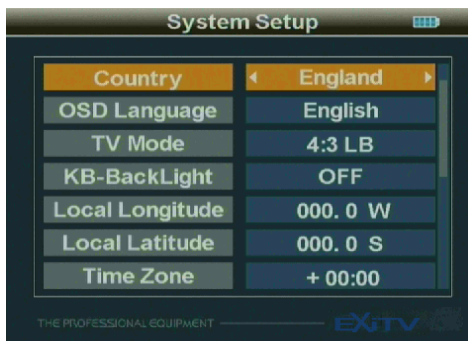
System Setup

| Country | England |
|---|---|
| OSD Language | English |
| TV Mode | 4:3 LB |
| KB-BackLight | OFF |
| Local Longitude | 000. 0 W |
| Local Latitude | 000. 0 S |
| Time Zone | + 00:00 |

THE PROFESSIONAL EQUIPMENT
EXiTV